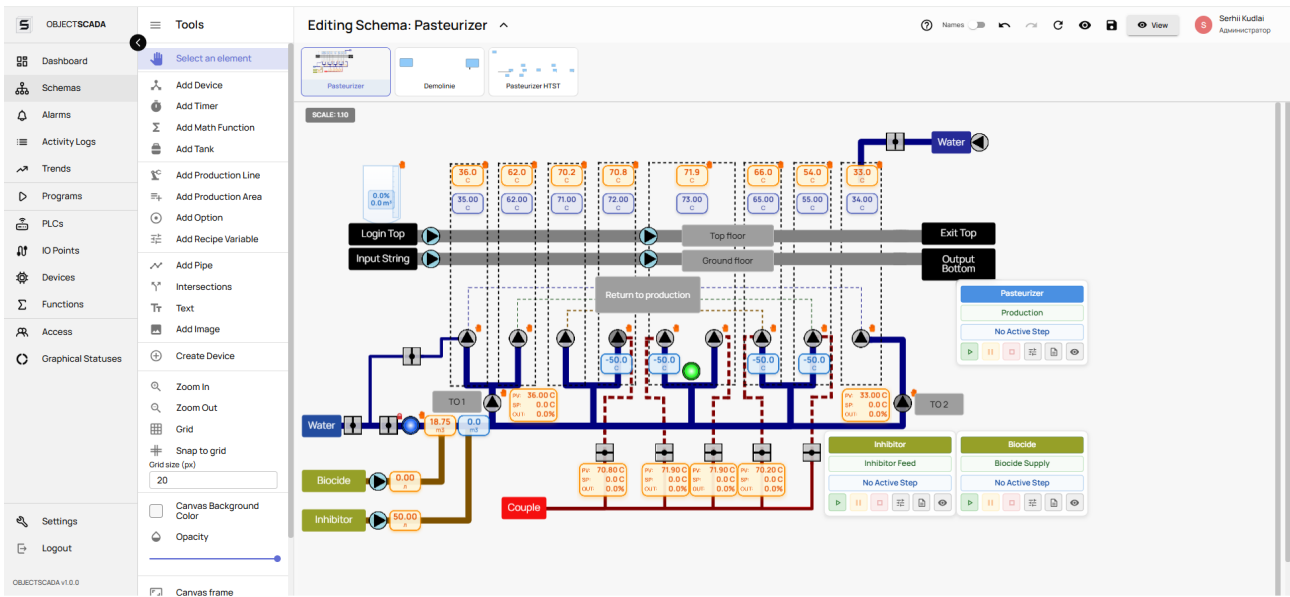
OBJECTSCADA

Dashboard
Schemas
Alarms
Activity Logs
Trends
Programs
PLCs
IO Points
Devices
Functions
Access
Graphical Statuses

Settings
Logout

OBJECTSCADA v1.0.0

Tools

Select an element
Add Device
Add Timer
Add Math Function
Add Tank
Add Production Line
Add Production Area
Add Option
Add Recipe Variable
Add Pipe
Intersections
Text
Add Image
Create Device
Zoom In
Zoom Out
Grid
Snap to grid
Grid size (px)
20
Canvas Background Color
Opacity
Canvas frame

Editing Schema: Pasteurizer

Names
View
Serhii Kudlai
Администратор

Pasteurizer
Demolinie
Pasteurizer HTST

SCALE: 1.10

Water

0.0%
0.0 m³

36.0 C
62.0 C
70.2 C
70.8 C
71.9 C
66.0 C
54.0 C
33.0 C

35.00 C
62.00 C
71.00 C
72.00 C
73.00 C
65.00 C
55.00 C
34.00 C

Login Top
Top floor
Exit Top
Input String
Ground floor
Output Bottom
Return to production

Pasteurizer
Production
No Active Step

-50.0 C
-50.0 C
-50.0 C
-50.0 C

TO 1
PV: 36.00 C
SP: 0.0 C
OUT: 0.0%

PV: 33.00 C
SP: 0.0 C
OUT: 0.0%
TO 2

Water
18.75 m3
0.0 m3

Biocide
0.00 л
Inhibitor
50.00 л

PV: 70.80 C SP: 0.0 C OUT: 0.0%
PV: 71.90 C SP: 0.0 C OUT: 0.0%
PV: 71.90 C SP: 0.0 C OUT: 0.0%
PV: 70.20 C SP: 0.0 C OUT: 0.0%

Couple

Inhibitor
Inhibitor Feed
No Active Step

Biocide
Biocide Supply
No Active Step